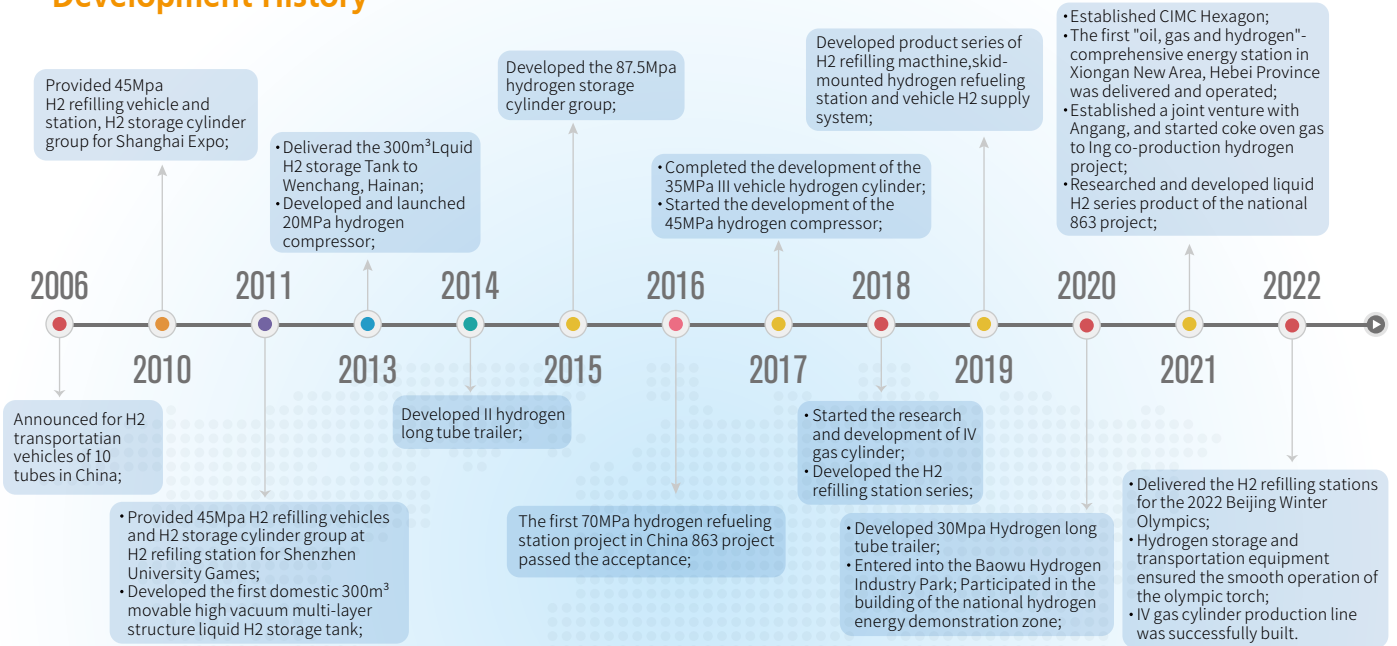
Development History

Provided 45Mpa H2 refilling vehicle and station, H2 storage cylinder group for Shanghai Expo;

• Deliverad the 300m³Lquid H2 storage Tank to Wenchang, Hainan;
• Developed and launched 20MPa hydrogen compressor;

Developed the 87.5Mpa hydrogen storage cylinder group;

• Completed the development of the 35MPa III vehicle hydrogen cylinder;
• Started the development of the 45MPa hydrogen compressor;

Developed product series of H2 refilling macthine,skid-mounted hydrogen refueling station and vehicle H2 supply system;

• Established CIMC Hexagon;
• The first "oil, gas and hydrogen"-comprehensive energy station in Xiongan New Area, Hebei Province was delivered and operated;
• Established a joint venture with Angang, and started coke oven gas to lng co-production hydrogen project;
• Researched and developed liquid H2 series product of the national 863 project;

2006

2010

2011

2013

2014

2015

2016

2017

2018

2019

2020

2021

2022

Announced for H2 transportatian vehicles of 10 tubes in China;

• Provided 45Mpa H2 refilling vehicles and H2 storage cylinder group at H2 refiling station for Shenzhen University Games;
• Developed the first domestic 300m³ movable high vacuum multi-layer structure liquid H2 storage tank;

Developed II hydrogen long tube trailer;

The first 70MPa hydrogen refueling station project in China 863 project passed the acceptance;

• Started the research and development of IV gas cylinder;
• Developed the H2 refilling station series;

• Developed 30Mpa Hydrogen long tube trailer;
• Entered into the Baowu Hydrogen Industry Park; Participated in the building of the national hydrogen energy demonstration zone;

• Delivered the H2 refilling stations for the 2022 Beijing Winter Olympics;
• Hydrogen storage and transportation equipment ensured the smooth operation of the olympic torch;
• IV gas cylinder production line was successfully built.